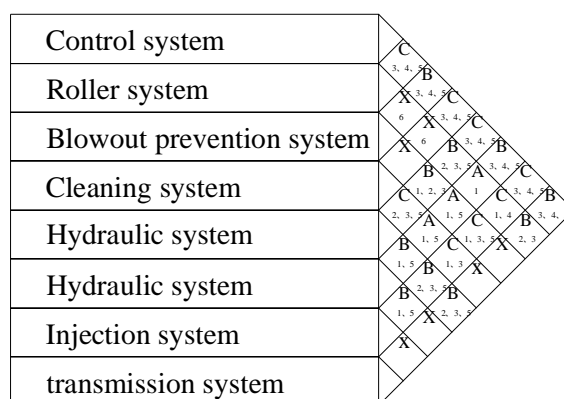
Control system
Roller system
Blowout prevention system
Cleaning system
Hydraulic system
Hydraulic system
Injection system
transmission system

C
3, 4, 5
B
X
3, 4, 5
C
6
X
3, 4, 5
C
X
6
B
3, 4, 5
B
B
2, 3, 5
A
3, 4, 5
C
C
1, 2, 3
A
1
C
3, 4, 5
B
2, 3, 5
A
1, 5
C
1, 4
B
3, 4,
B
1, 5
C
1, 3, 5
X
2, 3
1, 5
B
1, 3
X
B
2, 3, 5
B
1, 5
X
2, 3, 5
X